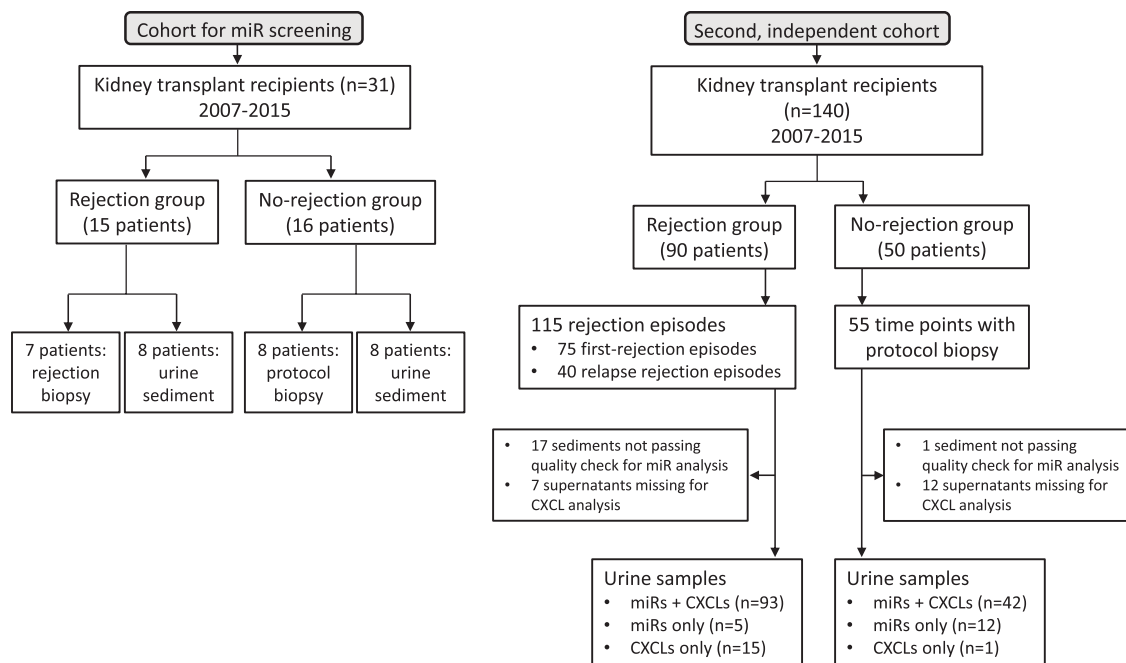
Cohort for miR screening

Kidney transplant recipients (n=31) 2007-2015

Rejection group (15 patients)

No-rejection group (16 patients)

7 patients: rejection biopsy

8 patients: urine sediment

8 patients: protocol biopsy

8 patients: urine sediment

Second, independent cohort

Kidney transplant recipients (n=140) 2007-2015

Rejection group (90 patients)

No-rejection group (50 patients)

115 rejection episodes
• 75 first-rejection episodes
• 40 relapse rejection episodes

55 time points with protocol biopsy

• 17 sediments not passing quality check for miR analysis
• 7 supernatants missing for CXCL analysis

• 1 sediment not passing quality check for miR analysis
• 12 supernatants missing for CXCL analysis

Urine samples
• miRs + CXCLs (n=93)
• miRs only (n=5)
• CXCLs only (n=15)

Urine samples
• miRs + CXCLs (n=42)
• miRs only (n=12)
• CXCLs only (n=1)